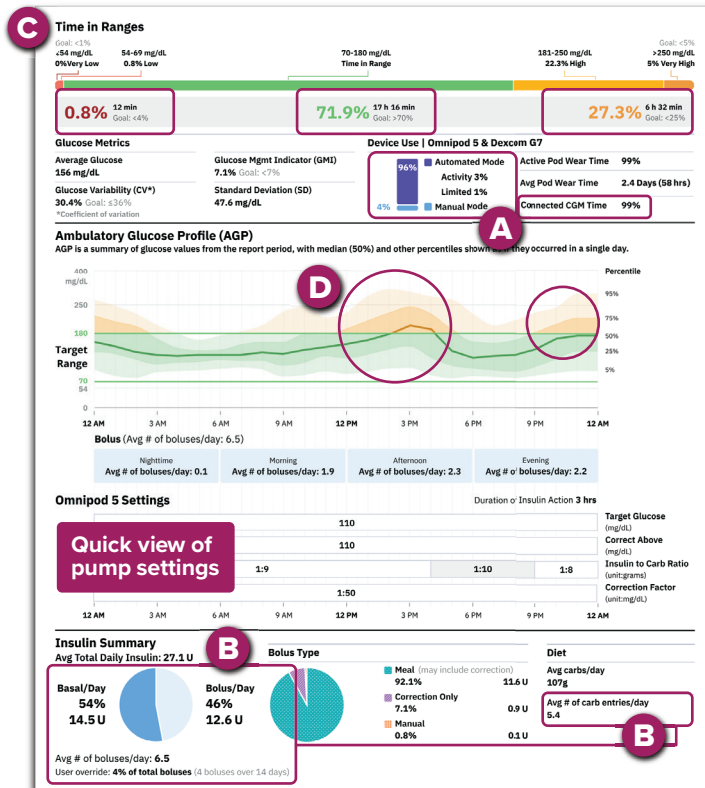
C

Time in Ranges

Goal: <1%
<54 mg/dL
0%Very Low

54-69 mg/dL
0.8% Low

70-180 mg/dL
Time in Range

181-250 mg/dL
22.3% High

Goal: <5%
>250 mg/dL
5% Very High

0.8% 12 min Goal: <4%

71.9% 17 h 16 min Goal: >70%

27.3% 6 h 32 min Goal: <25%

Glucose Metrics

Average Glucose
156 mg/dL

Glucose Mgmt Indicator (GMI)
7.1% Goal: <7%

Glucose Variability (CV*)
30.4% Goal: ≤36%
*Coefficient of variation

Standard Deviation (SD)
47.6 mg/dL

Device Use | Omnipod 5 & Dexcom G7

96%
4%
Automated Mode
Activity 3%
Limited 1%
Manual Mode

Active Pod Wear Time 99%
Avg Pod Wear Time 2.4 Days (58 hrs)
Connected CGM Time 99%

A

Ambulatory Glucose Profile (AGP)
AGP is a summary of glucose values from the report period, with median (50%) and other percentiles shown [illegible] they occurred in a single day.

D

400 mg/dL
250
180
Target Range
70
54
0

Percentile
95%
75%
50%
25%
5%

12 AM 3 AM 6 AM 9 AM 12 PM 3 PM 6 PM 9 PM 12 AM

Bolus (Avg # of boluses/day: 6.5)

| Nighttime | Morning | Afternoon | Evening |
|---|---|---|---|
| Avg # of boluses/day: 0.1 | Avg # of boluses/day: 1.9 | Avg # of boluses/day: 2.3 | Avg # of boluses/day: 2.2 |

Omnipod 5 Settings
Duration o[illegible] Insulin Action 3 hrs

110
Target Glucose (mg/dL)
110
Correct Above (mg/dL)
1:9 1:10 1:8
Insulin to Carb Ratio (unit:grams)
1:50
Correction Factor (unit:mg/dL)

Quick view of pump settings

12 AM 3 AM 6 AM 9 AM 12 PM 3 PM 6 PM 9 PM 12 AM

Insulin Summary
Avg Total Daily Insulin: 27.1 U

B

Basal/Day
54%
14.5 U

Bolus/Day
46%
12.6 U

Avg # of boluses/day: 6.5
User override: 4% of total boluses (4 boluses over 14 days)

Bolus Type

Meal (may include correction)
92.1% 11.6 U
Correction Only
7.1% 0.9 U
Manual
0.8% 0.1 U

Diet
Avg carbs/day
107g
Avg # of carb entries/day
5.4

B